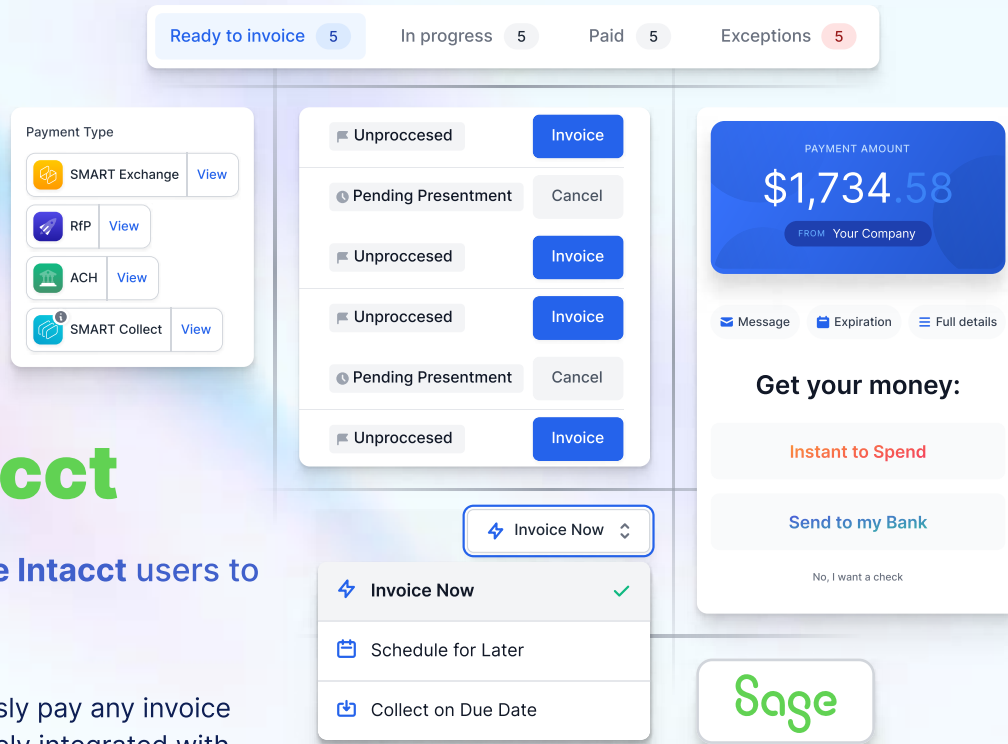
Ready to invoice 5 In progress 5 Paid 5 Exceptions 5

Payment Type

SMART Exchange View

RfP View

ACH View

SMART Collect View

Unproccesed Invoice

Pending Presentment Cancel

Unproccesed Invoice

Unproccesed Invoice

Pending Presentment Cancel

Unproccesed Invoice

PAYMENT AMOUNT

$1,734.58

FROM Your Company

Message Expiration Full details

Get your money:

Instant to Spend

Send to my Bank

No, I want a check

cct

e Intacct users to

Invoice Now

Invoice Now

Schedule for Later

Collect on Due Date

sly pay any invoice

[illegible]

Sage